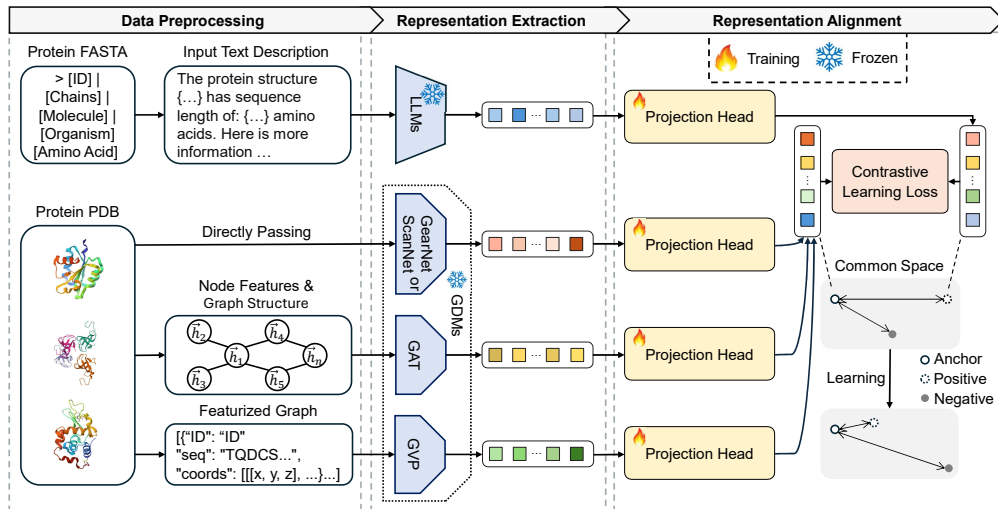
Data Preprocessing

Representation Extraction

Representation Alignment

Training

Frozen

Protein FASTA

> [ID] | [Chains] | [Molecule] | [Organism] | [Amino Acid]

Input Text Description

The protein structure {…} has sequence length of: {…} amino acids. Here is more information …

LLMs

Projection Head

Contrastive Learning Loss

Protein PDB

Directly Passing

GearNet or ScanNet

GDMs

Projection Head

Common Space

Node Features & Graph Structure

$\vec{h}_2$ $\vec{h}_4$ $\vec{h}_1$ $\vec{h}_n$ $\vec{h}_3$ $\vec{h}_5$

GAT

Projection Head

Learning

Anchor

Positive

Negative

Featurized Graph

[{"ID": "ID" "seq": "TQDCS...", "coords": [[[x, y, z], ...}...]

GVP

Projection Head